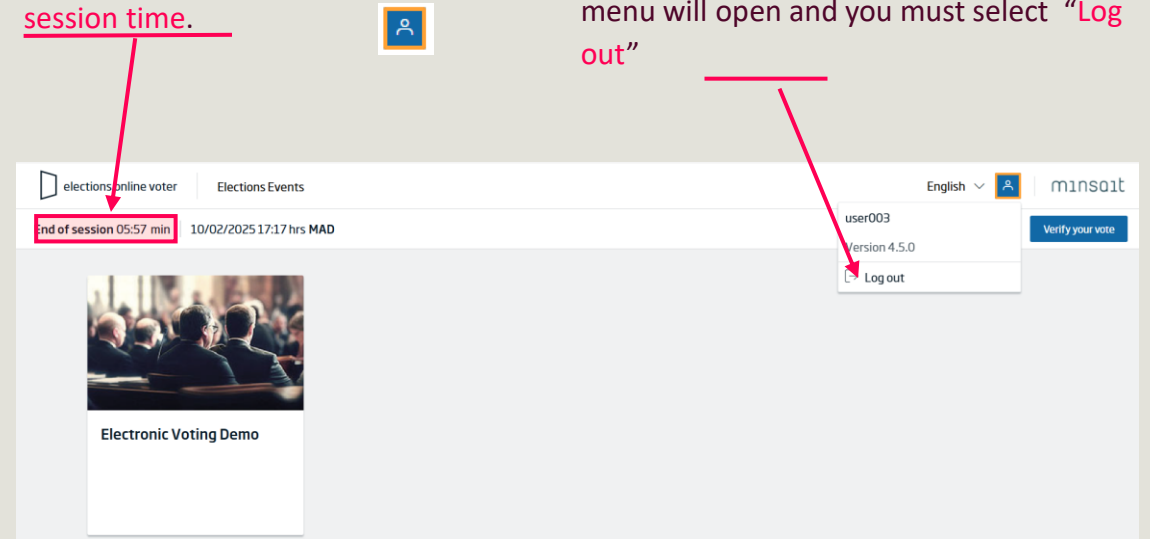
session time.

menu will open and you must select "Log out"

elections online voter Elections Events English minsait

End of session 05:57 min 10/02/2025 17:17 hrs MAD

user003
Version 4.5.0
Log out

Verify your vote

Electronic Voting Demo